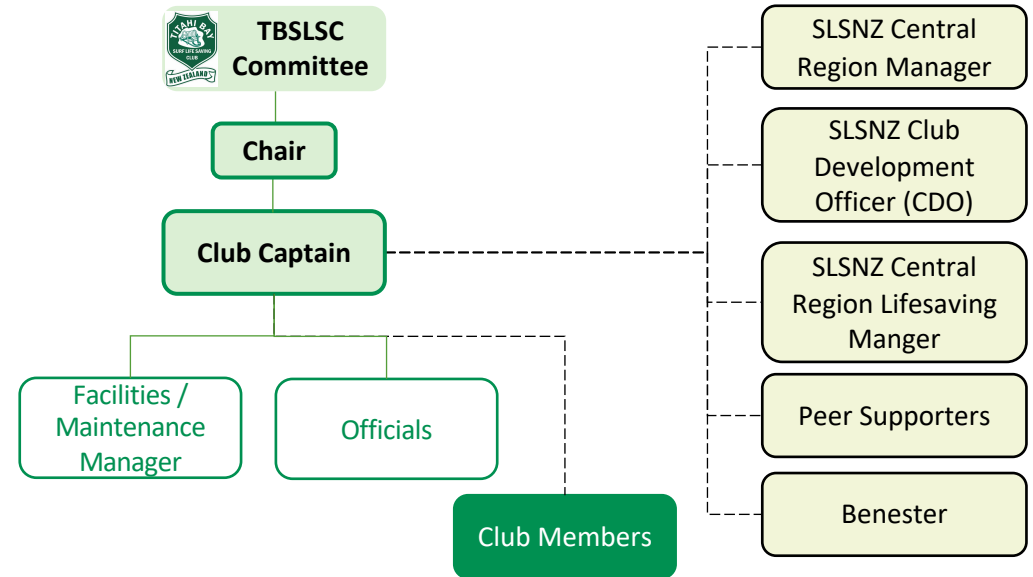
TITAHI BAY SURF LIFE SAVING CLUB NEW ZEALAND

TBSLSC Committee

Chair

Club Captain

Facilities / Maintenance Manager

Officials

Club Members

SLSNZ Central Region Manager

SLSNZ Club Development Officer (CDO)

SLSNZ Central Region Lifesaving Manger

Peer Supporters

Benester